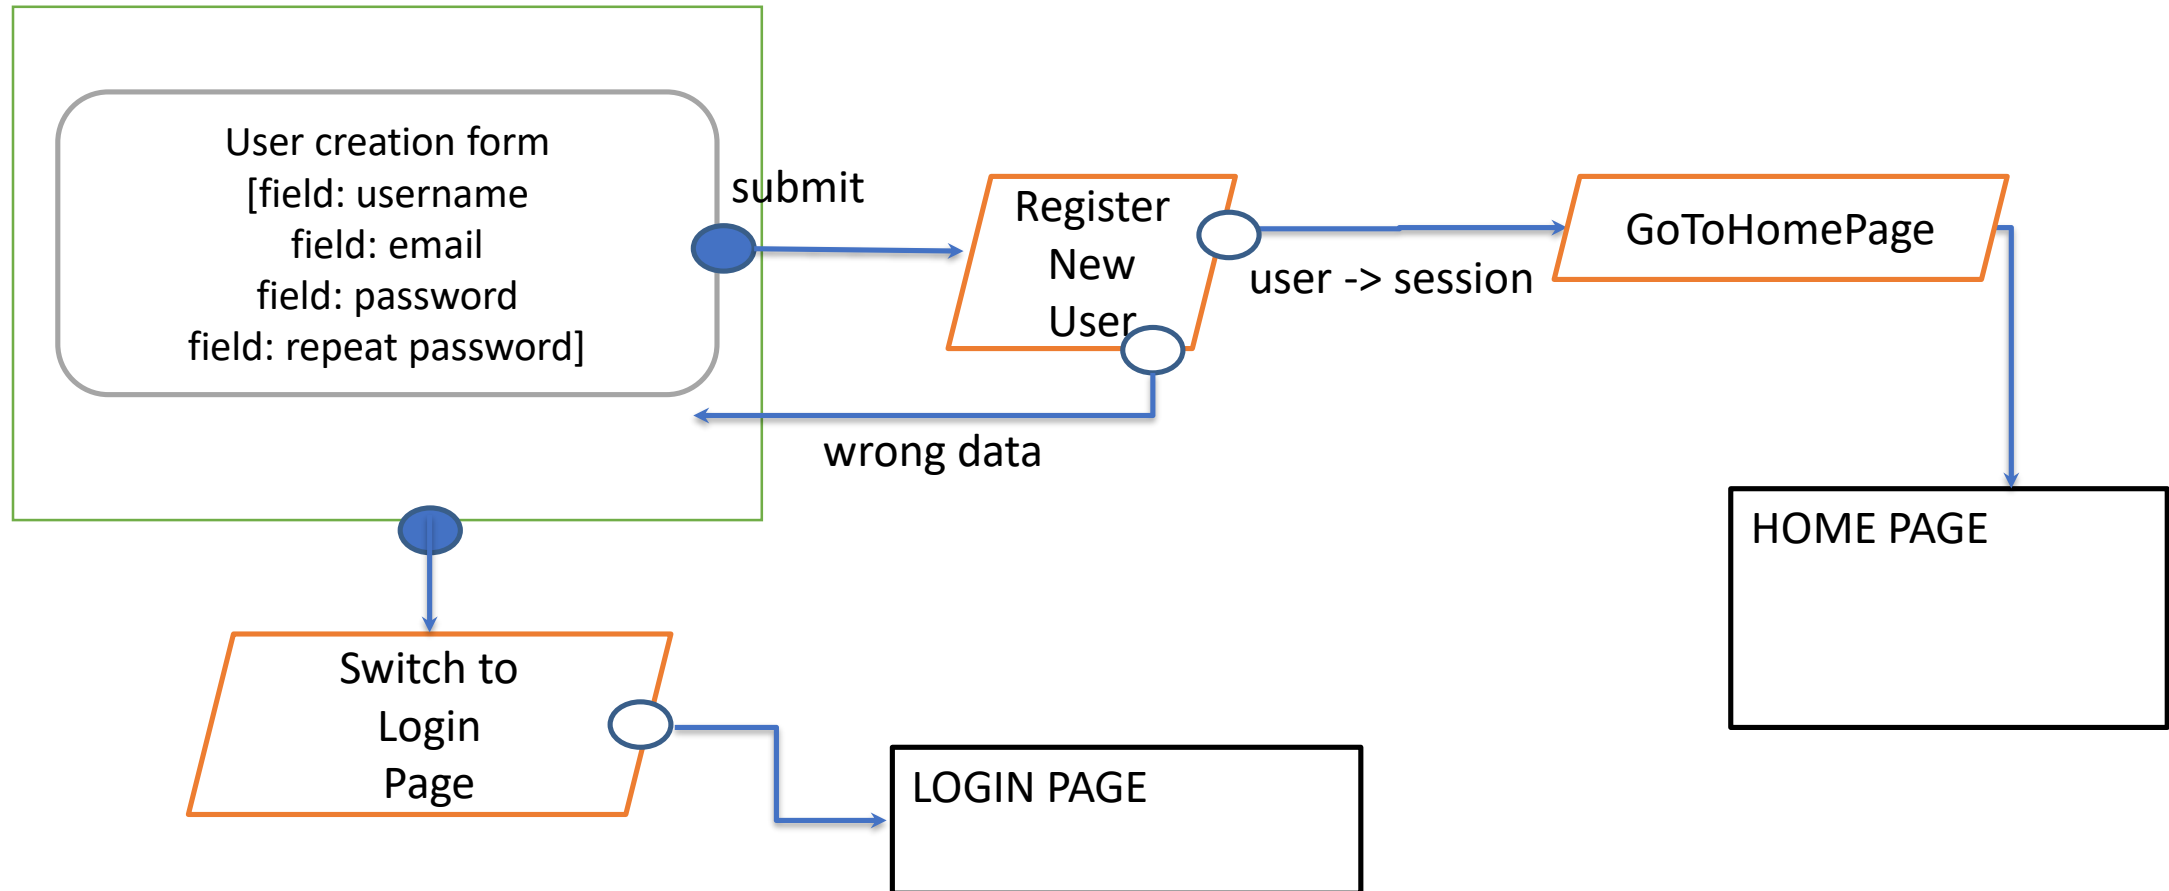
User creation form
[field: username
field: email
field: password
field: repeat password]

submit

Register
New
User

user -> session

GoToHomePage

wrong data

HOME PAGE

Switch to
Login
Page

LOGIN PAGE